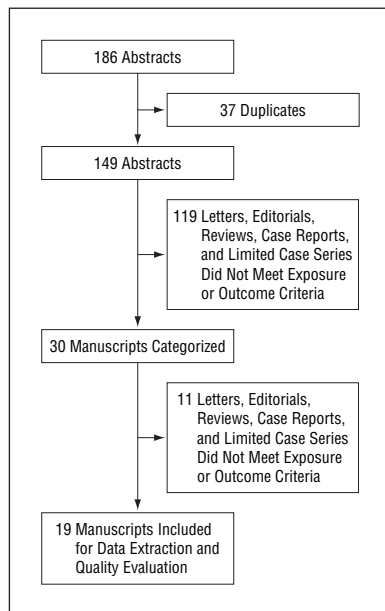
186 Abstracts

37 Duplicates

149 Abstracts

119 Letters, Editorials, Reviews, Case Reports, and Limited Case Series Did Not Meet Exposure or Outcome Criteria

30 Manuscripts Categorized

11 Letters, Editorials, Reviews, Case Reports, and Limited Case Series Did Not Meet Exposure or Outcome Criteria

19 Manuscripts Included for Data Extraction and Quality Evaluation